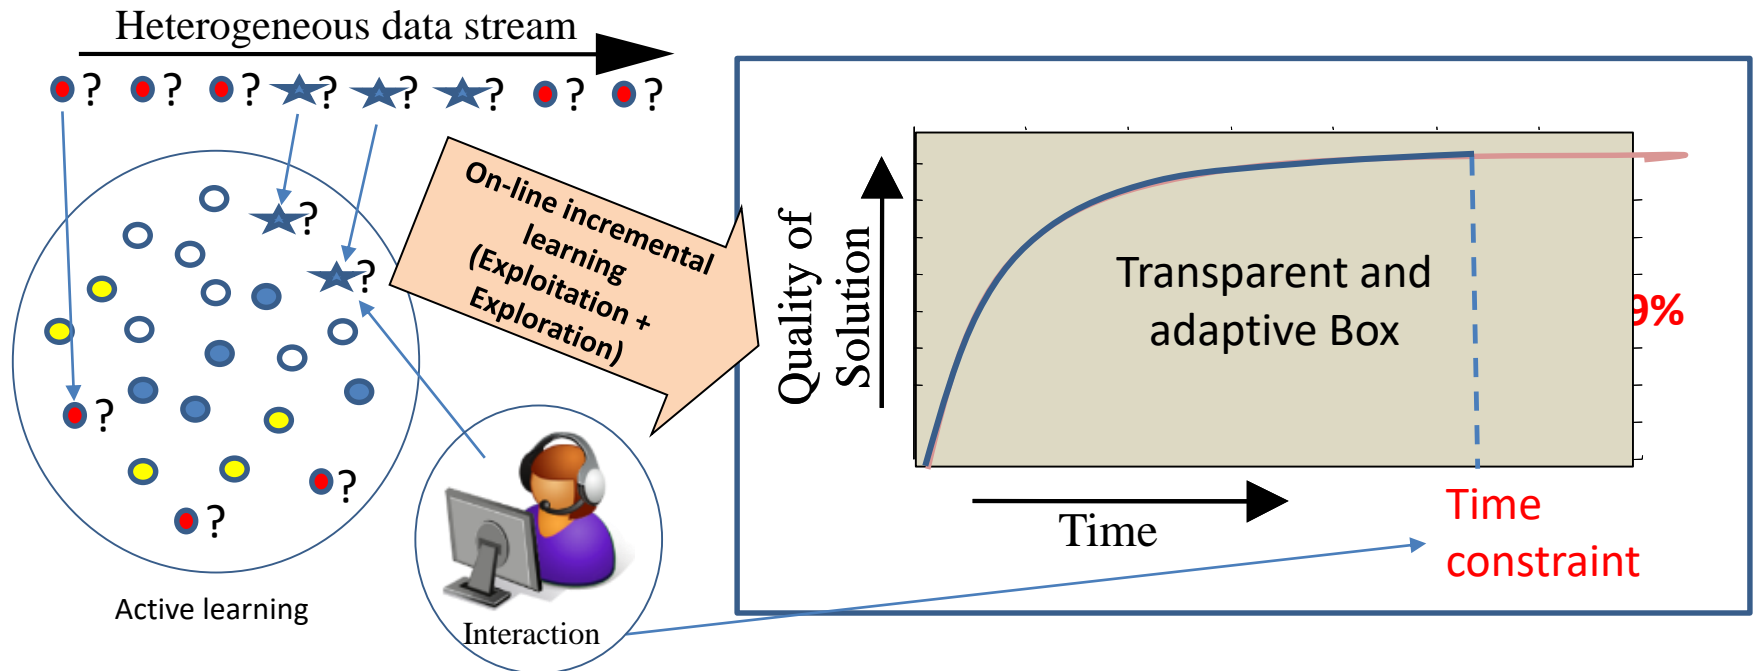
Heterogeneous data stream

? ? ? ? ? ? ? ?

?
?
?
?
?

On-line incremental learning (Exploitation + Exploration)

Quality of Solution

Transparent and adaptive Box

9%

Time

Time constraint

Active learning

Interaction